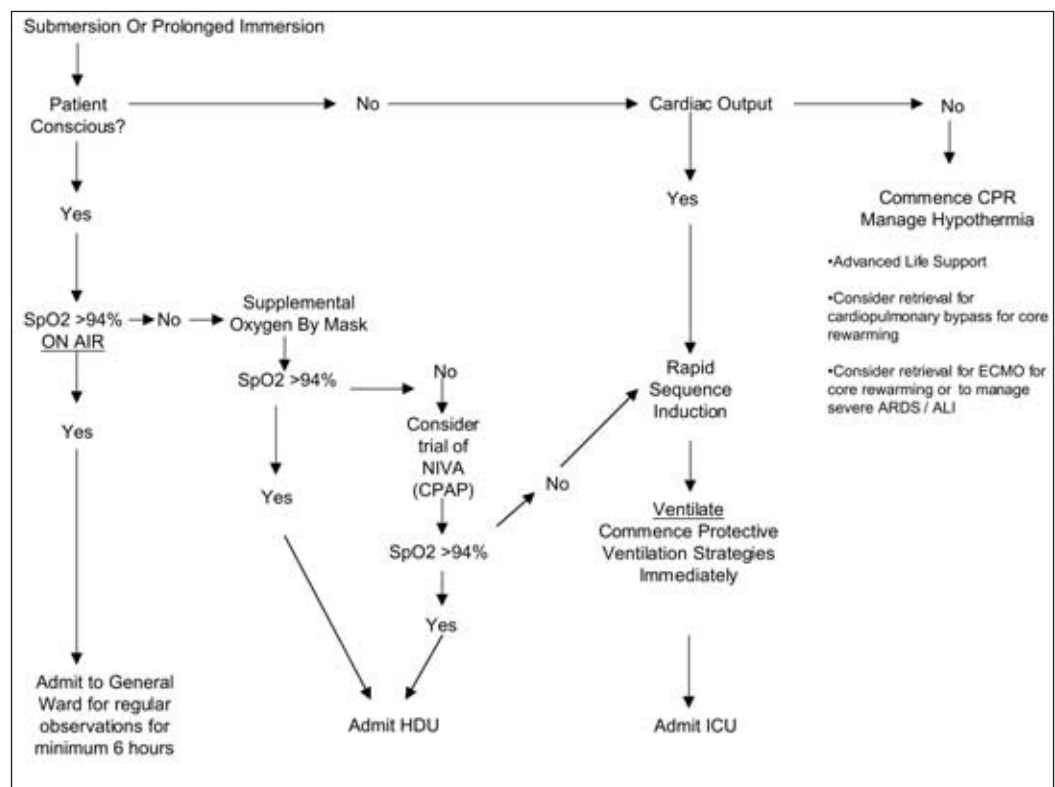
Submersion Or Prolonged Immersion

Patient Conscious?

No

Cardiac Output

No

Yes

Commence CPR Manage Hypothermia

•Advanced Life Support

•Consider retrieval for cardiopulmonary bypass for core rewarming

•Consider retrieval for ECMO for core rewarming or to manage severe ARDS / ALI

Yes

SpO2 >94% ON AIR

No

Supplemental Oxygen By Mask

SpO2 >94%

No

Consider trial of NIVA (CPAP)

Rapid Sequence Induction

Yes

Yes

No

SpO2 >94%

Ventilate
Commence Protective Ventilation Strategies Immediately

Yes

Admit to General Ward for regular observations for minimum 6 hours

Admit HDU

Admit ICU